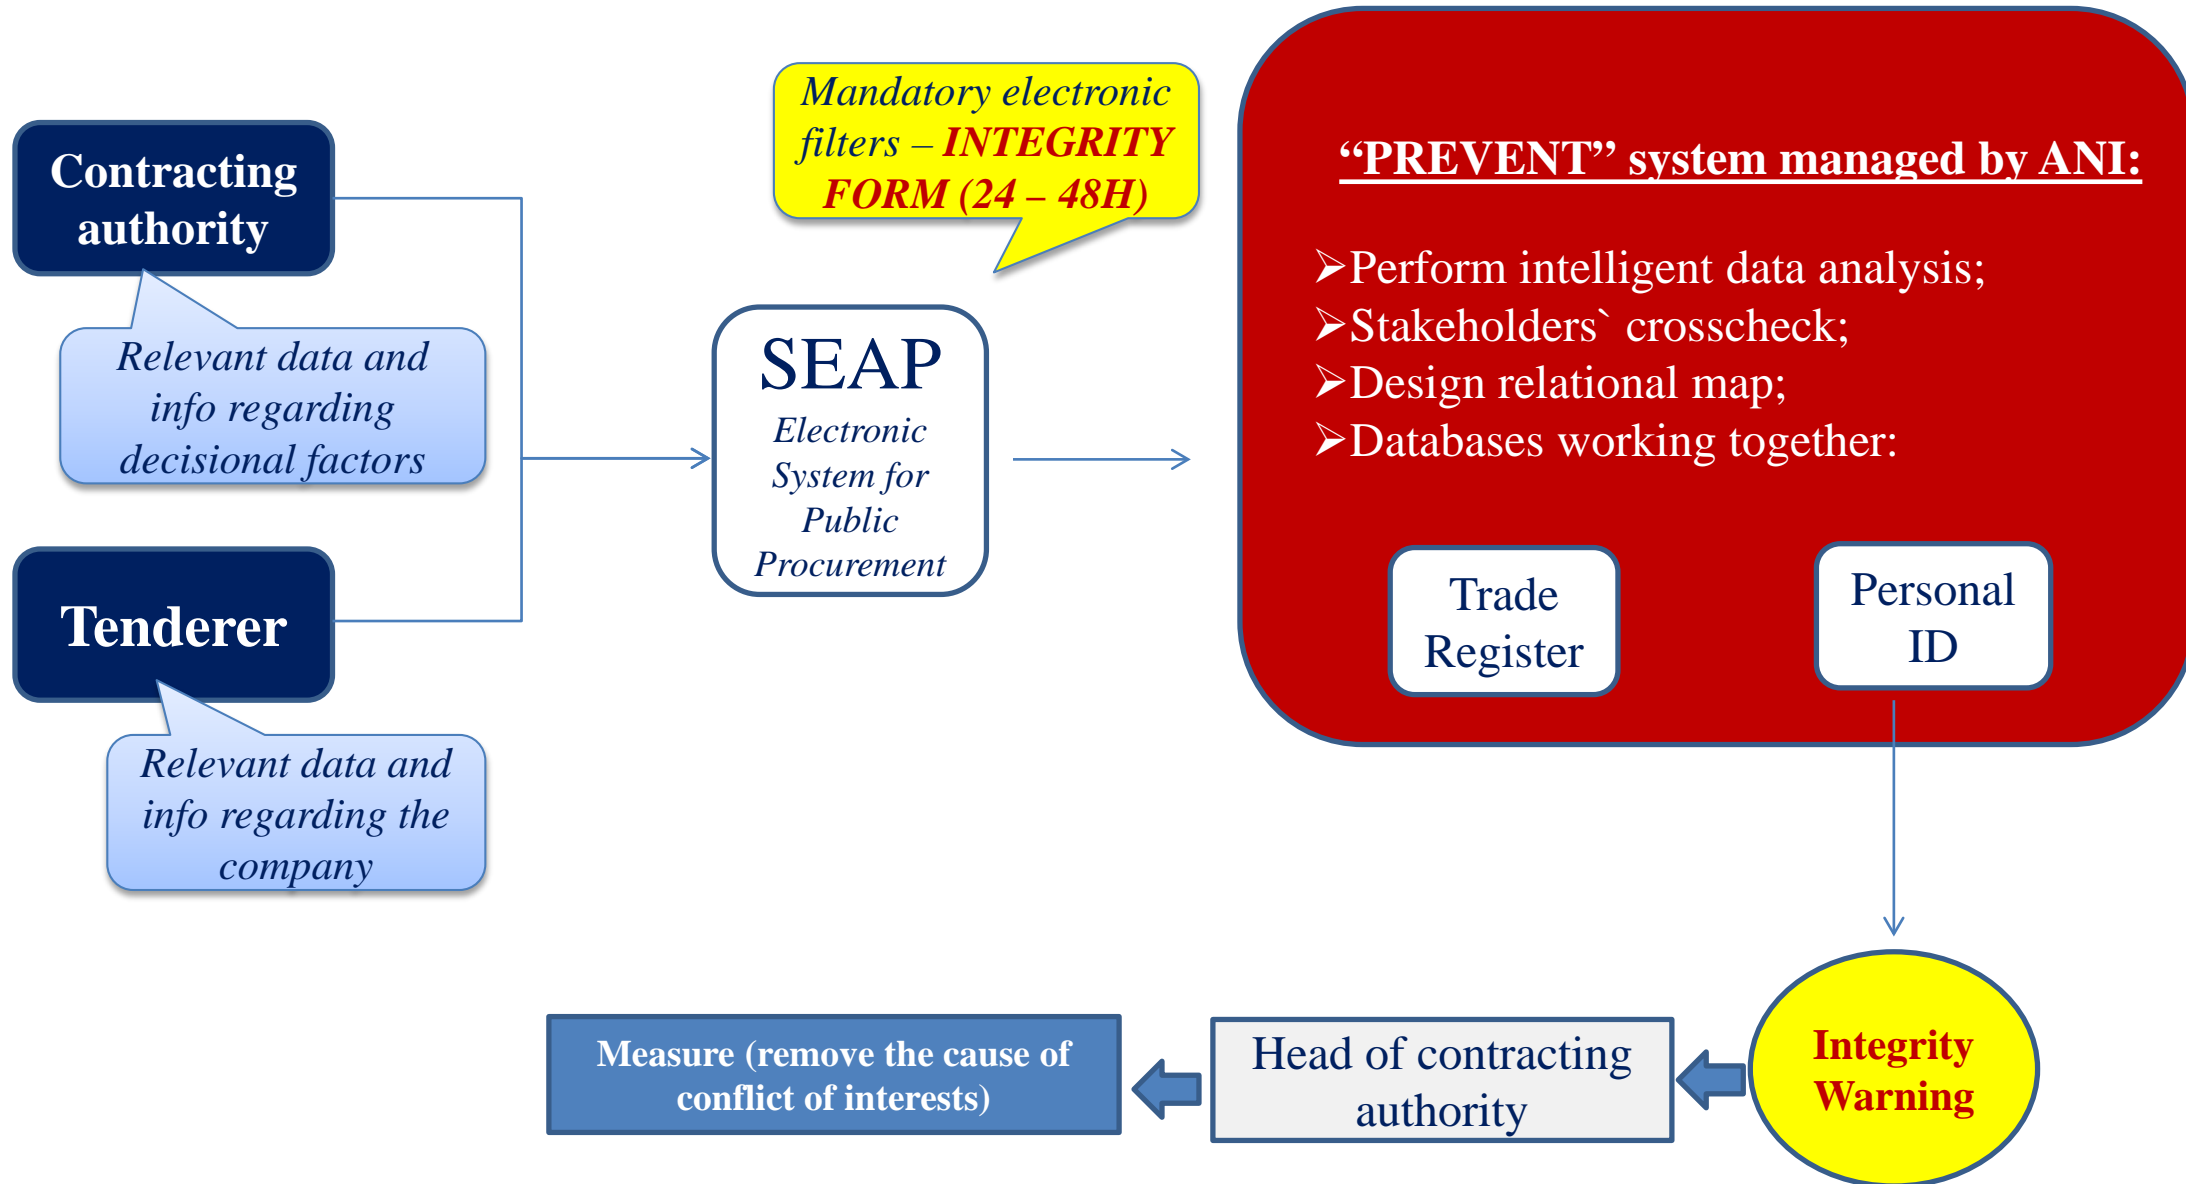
Contracting authority

Relevant data and info regarding decisional factors

Tenderer

Relevant data and info regarding the company

Mandatory electronic filters – INTEGRITY FORM (24 – 48H)

SEAP
Electronic System for Public Procurement

“PREVENT” system managed by ANI:

➢Perform intelligent data analysis;
➢Stakeholders` crosscheck;
➢Design relational map;
➢Databases working together:

Trade Register

Personal ID

Integrity Warning

Head of contracting authority

Measure (remove the cause of conflict of interests)